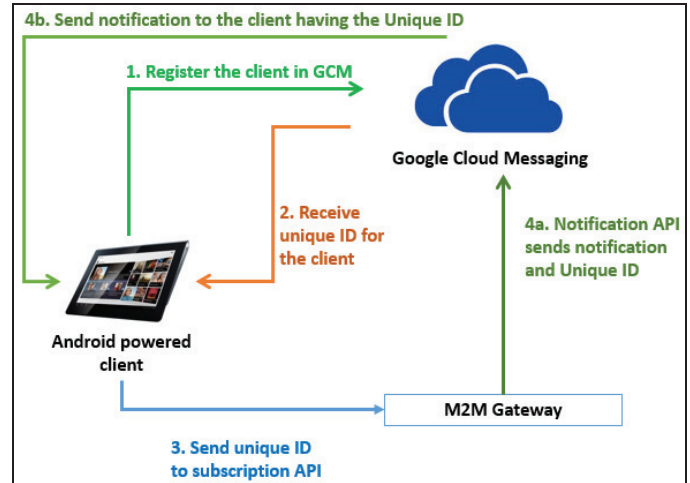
4b. Send notification to the client having the Unique ID

1. Register the client in GCM

Google Cloud Messaging

2. Receive unique ID for the client

4a. Notification API sends notification and Unique ID

Android powered client

M2M Gateway

3. Send unique ID to subscription API